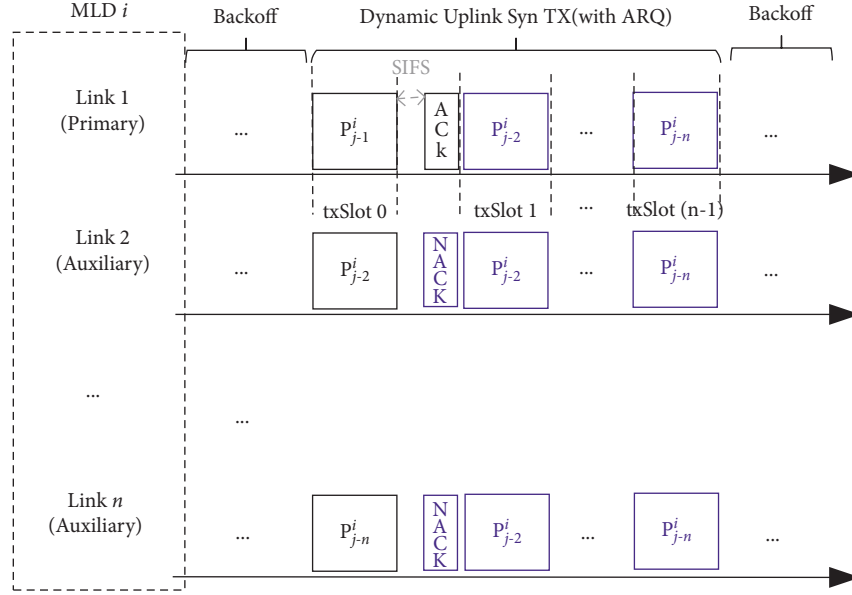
MLD $i$

Backoff

Dynamic Uplink Syn TX(with ARQ)

Backoff

SIFS

Link 1 (Primary)

...

$P^i_{j-1}$

A C k

$P^i_{j-2}$

...

$P^i_{j-n}$

...

txSlot 0

txSlot 1

...

txSlot (n-1)

Link 2 (Auxiliary)

...

$P^i_{j-2}$

N A C K

$P^i_{j-2}$

...

$P^i_{j-n}$

...

...

...

Link $n$ (Auxiliary)

...

$P^i_{j-n}$

N A C K

$P^i_{j-2}$

...

$P^i_{j-n}$

...